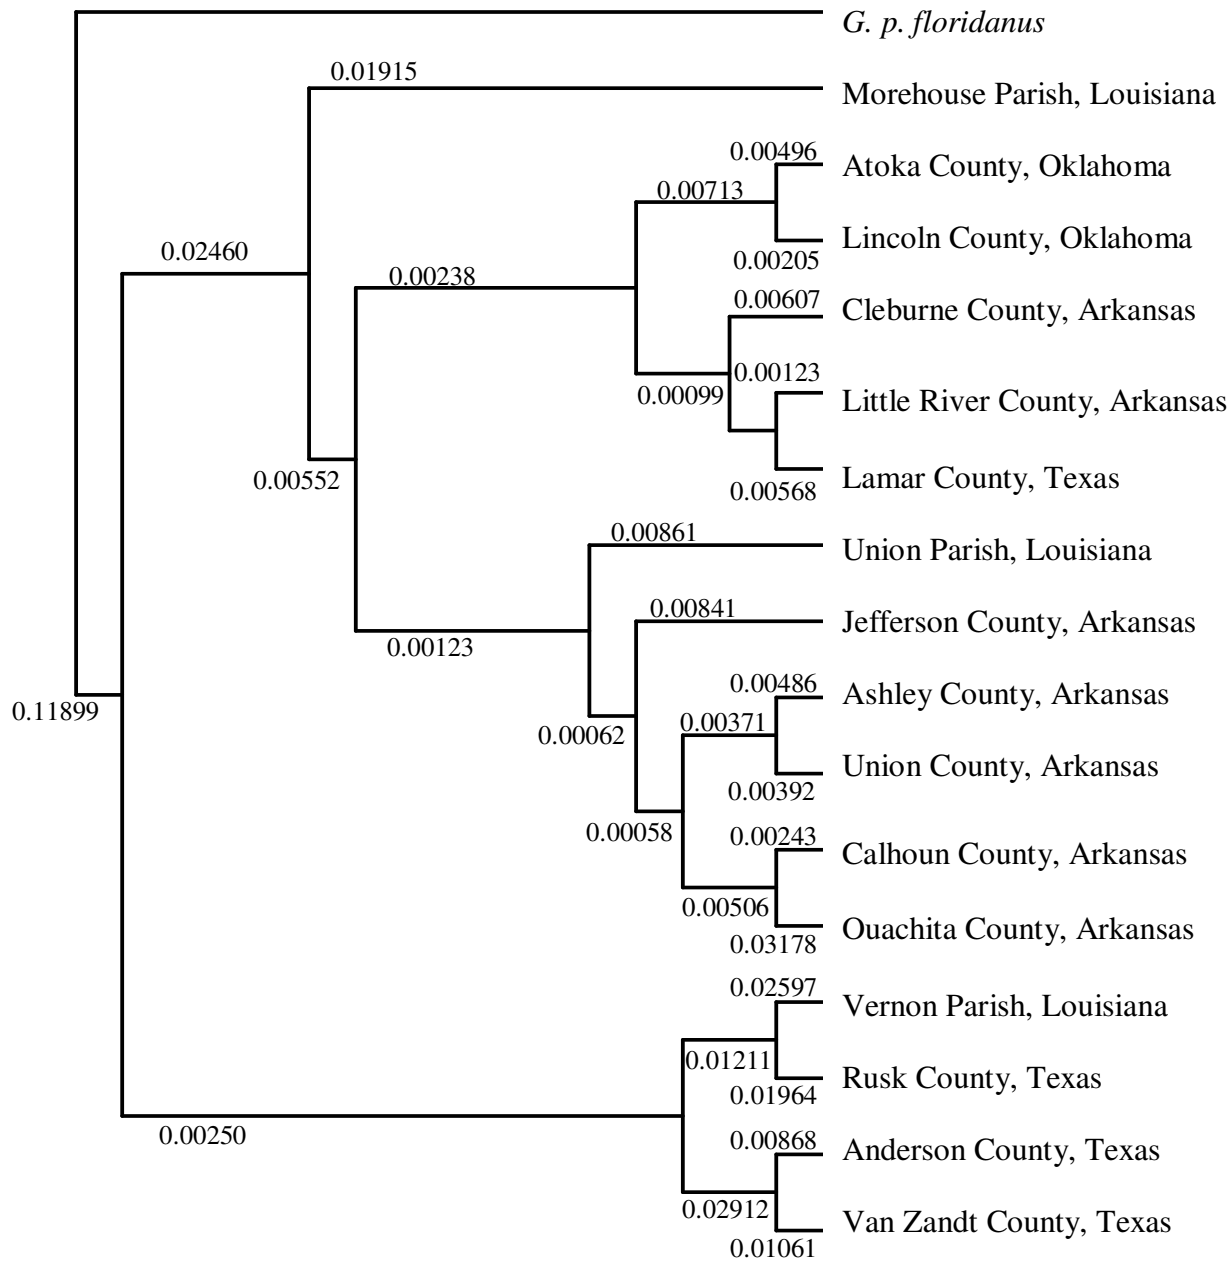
G. p. floridanus

0.01915

Morehouse Parish, Louisiana

0.00496

Atoka County, Oklahoma

0.00713

0.02460

Lincoln County, Oklahoma

0.00205

0.00238

0.00607

Cleburne County, Arkansas

0.00123

0.00099

Little River County, Arkansas

0.00552

Lamar County, Texas

0.00568

0.00861

Union Parish, Louisiana

0.00841

Jefferson County, Arkansas

0.00123

0.00486

Ashley County, Arkansas

0.11899

0.00371

0.00062

Union County, Arkansas

0.00392

0.00058

0.00243

Calhoun County, Arkansas

0.00506

Ouachita County, Arkansas

0.03178

0.02597

Vernon Parish, Louisiana

0.01211

Rusk County, Texas

0.01964

0.00250

0.00868

Anderson County, Texas

0.02912

Van Zandt County, Texas

0.01061